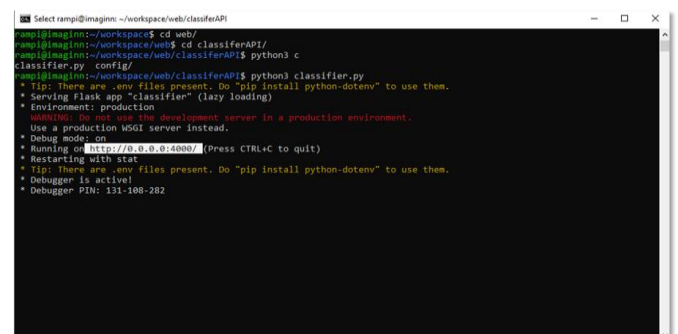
Select rampi@imaginn: ~/workspace/web/classiferAPI

rampi@imaginn:~/workspace$ cd web/
rampi@imaginn:~/workspace/web$ cd classiferAPI/
rampi@imaginn:~/workspace/web/classiferAPI$ python3 c
classifier.py  config/
rampi@imaginn:~/workspace/web/classiferAPI$ python3 classifier.py
 * Tip: There are .env files present. Do "pip install python-dotenv" to use them.
 * Serving Flask app "classifier" (lazy loading)
 * Environment: production
   WARNING: Do not use the development server in a production environment.
   Use a production WSGI server instead.
 * Debug mode: on
 * Running on http://0.0.0.0:4000/ (Press CTRL+C to quit)
 * Restarting with stat
 * Tip: There are .env files present. Do "pip install python-dotenv" to use them.
 * Debugger is active!
 * Debugger PIN: 131-108-282